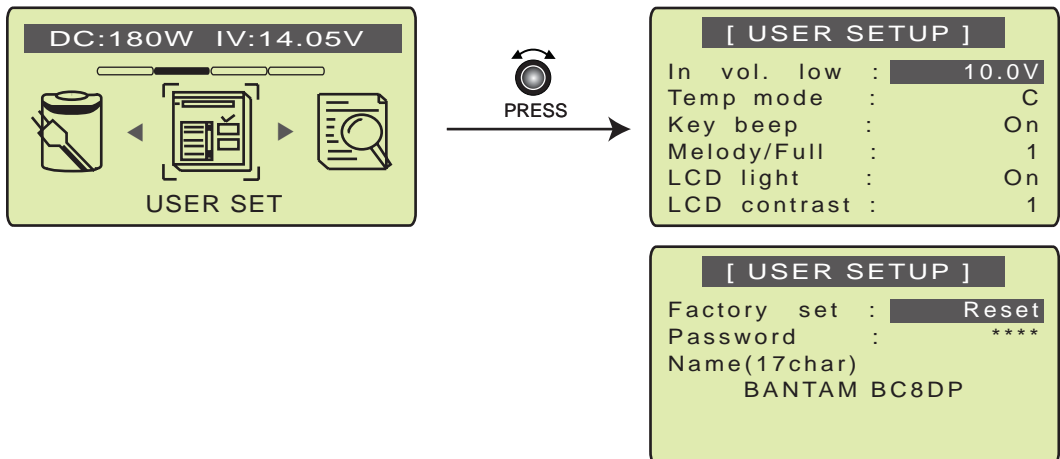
DC:180W IV:14.05V

USER SET

PRESS

[ USER SETUP ]

| | | |
|---|---|---|
| In vol. low | : | 10.0V |
| Temp mode | : | C |
| Key beep | : | On |
| Melody/Full | : | 1 |
| LCD light | : | On |
| LCD contrast | : | 1 |

[ USER SETUP ]

Factory set : Reset
Password : ****
Name(17char)
BANTAM BC8DP